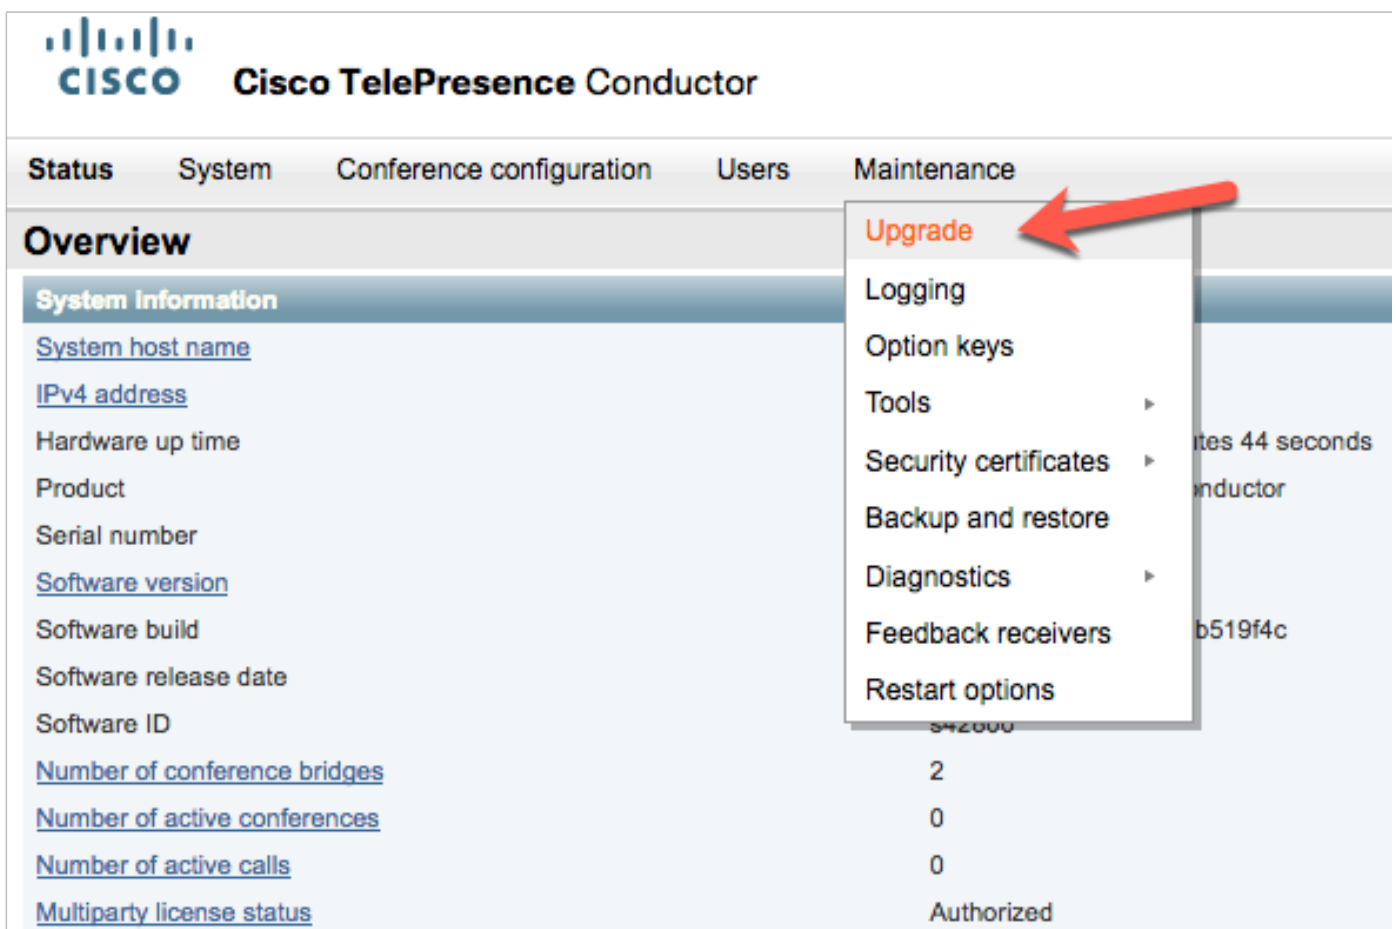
cisco Cisco TelePresence Conductor

Status System Conference configuration Users Maintenance

Overview

System information

| | |
|---|---|
| System host name | |
| IPv4 address | |
| Hardware up time | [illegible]tes 44 seconds |
| Product | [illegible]nductor |
| Serial number | |
| Software version | |
| Software build | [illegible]b519f4c |
| Software release date | |
| Software ID | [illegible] |
| Number of conference bridges | 2 |
| Number of active conferences | 0 |
| Number of active calls | 0 |
| Multiparty license status | Authorized |

Upgrade
Logging
Option keys
Tools
Security certificates
Backup and restore
Diagnostics
Feedback receivers
Restart options